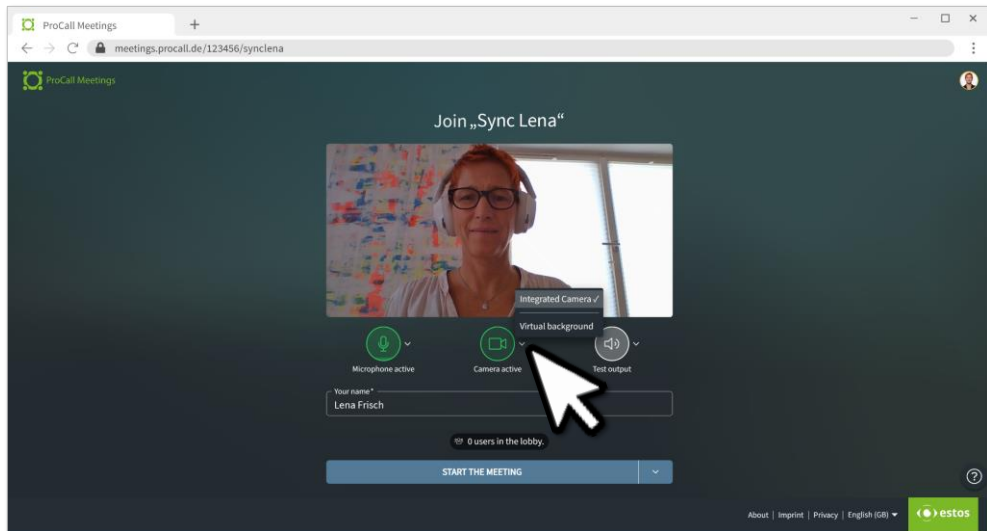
ProCall Meetings
meetings.procall.de/123456/synclena

ProCall Meetings

Join „Sync Lena“

Integrated Camera ✓

Virtual background

Microphone active

Camera active

Test output

Your name*
Lena Frisch

0 users in the lobby.

START THE MEETING

About | Imprint | Privacy | English (GB)

estos